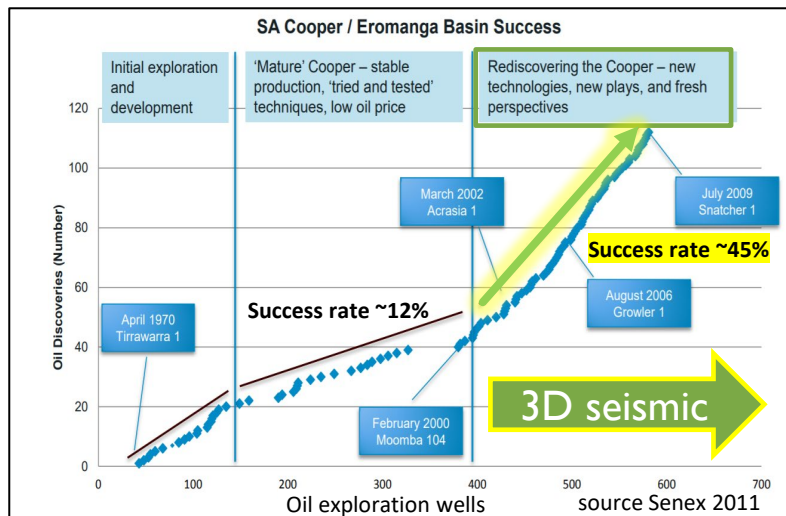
SA Cooper / Eromanga Basin Success

Initial exploration and development

'Mature' Cooper – stable production, 'tried and tested' techniques, low oil price

Rediscovering the Cooper – new technologies, new plays, and fresh perspectives

Oil Discoveries (Number)

120
100
80
60
40
20
0

March 2002
Acrasia 1

July 2009
Snatcher 1

Success rate ~45%

August 2006
Growler 1

Success rate ~12%

April 1970
Tirrawarra 1

3D seismic

February 2000
Moomba 104

0 100 200 300 400 500 600 700

Oil exploration wells

source Senex 2011